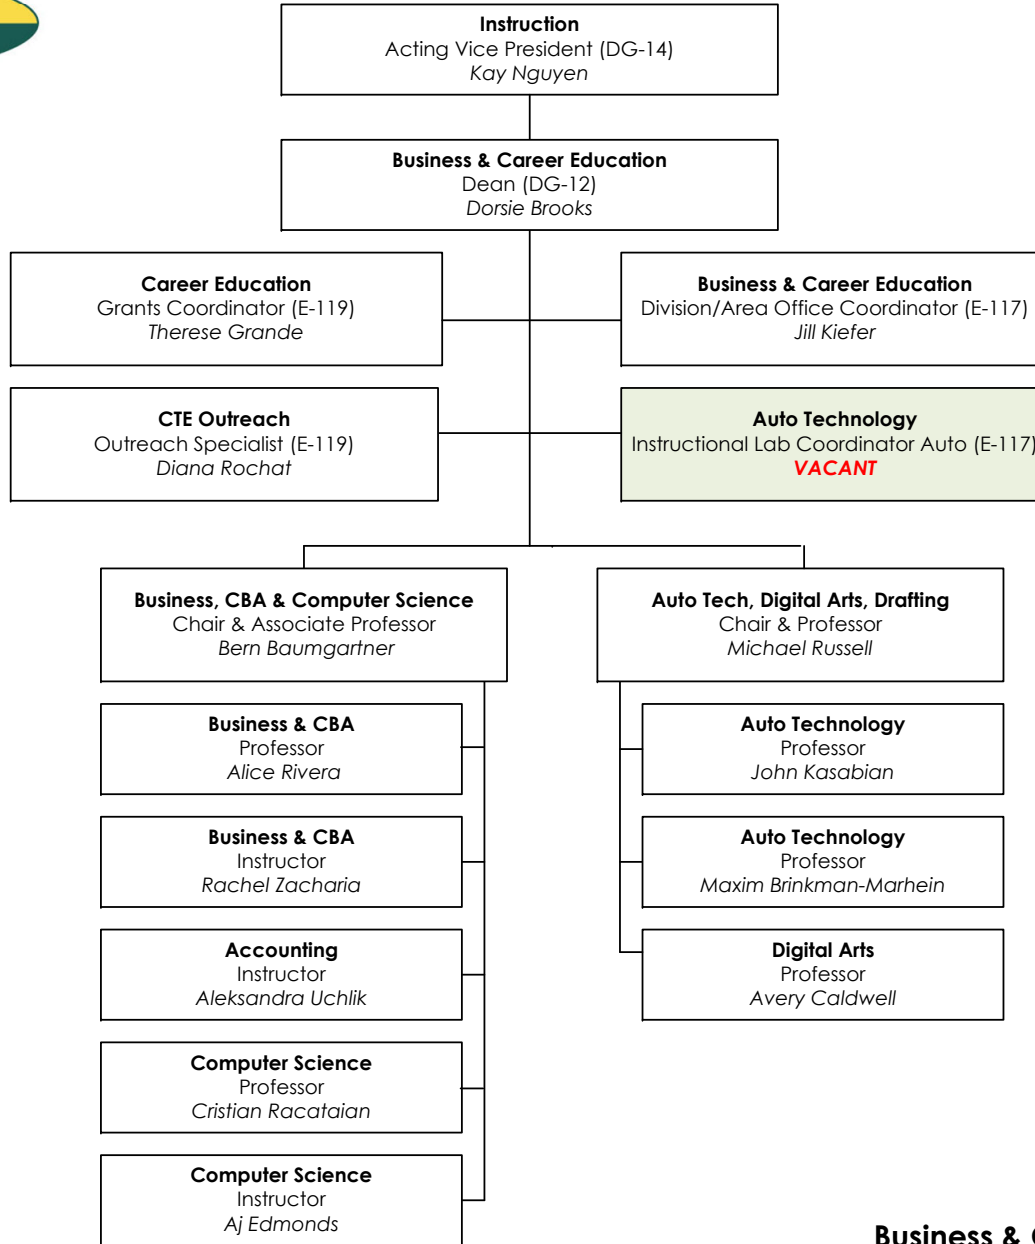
**Instruction**
Acting Vice President (DG-14)
*Kay Nguyen*

**Business & Career Education**
Dean (DG-12)
*Dorsie Brooks*

**Career Education**
Grants Coordinator (E-119)
*Therese Grande*

**Business & Career Education**
Division/Area Office Coordinator (E-117)
*Jill Kiefer*

**CTE Outreach**
Outreach Specialist (E-119)
*Diana Rochat*

**Auto Technology**
Instructional Lab Coordinator Auto (E-117)
*VACANT*

**Business, CBA & Computer Science**
Chair & Associate Professor
*Bern Baumgartner*

**Auto Tech, Digital Arts, Drafting**
Chair & Professor
*Michael Russell*

**Business & CBA**
Professor
*Alice Rivera*

**Business & CBA**
Instructor
*Rachel Zacharia*

**Accounting**
Instructor
*Aleksandra Uchlik*

**Computer Science**
Professor
*Cristian Racataian*

**Computer Science**
Instructor
*Aj Edmonds*

**Auto Technology**
Professor
*John Kasabian*

**Auto Technology**
Professor
*Maxim Brinkman-Marhein*

**Digital Arts**
Professor
*Avery Caldwell*

**Business & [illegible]**